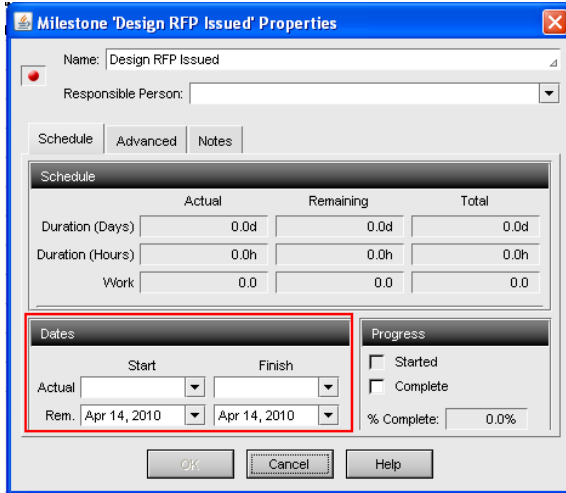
Milestone 'Design RFP Issued' Properties

Name: Design RFP Issued

Responsible Person:

Schedule | Advanced | Notes

Schedule

| | Actual | Remaining | Total |
|---|---|---|---|
| Duration (Days) | 0.0d | 0.0d | 0.0d |
| Duration (Hours) | 0.0h | 0.0h | 0.0h |
| Work | 0.0 | 0.0 | 0.0 |

Dates

| | Start | Finish |
|---|---|---|
| Actual | | |
| Rem. | Apr 14, 2010 | Apr 14, 2010 |

Progress

Started

Complete

% Complete: 0.0%

OK | Cancel | Help